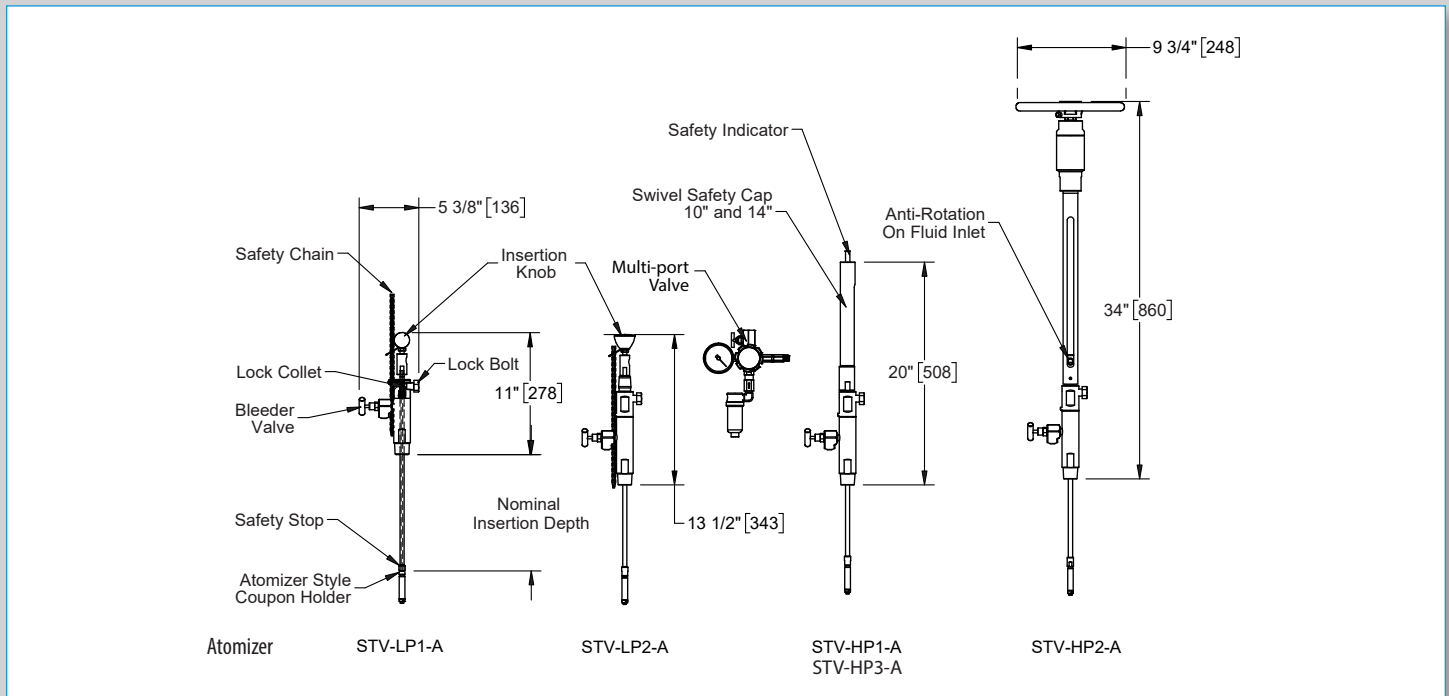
9 3/4" [248]

Safety Indicator

Swivel Safety Cap 10" and 14"

Anti-Rotation On Fluid Inlet

5 3/8" [136]

Safety Chain

Insertion Knob

Multi-port Valve

Lock Collet

Lock Bolt

Bleeder Valve

11" [278]

20" [508]

34" [860]

Nominal Insertion Depth

13 1/2" [343]

Safety Stop

Atomizer Style Coupon Holder

Atomizer

STV-LP1-A

STV-LP2-A

STV-HP1-A
STV-HP3-A

STV-HP2-A